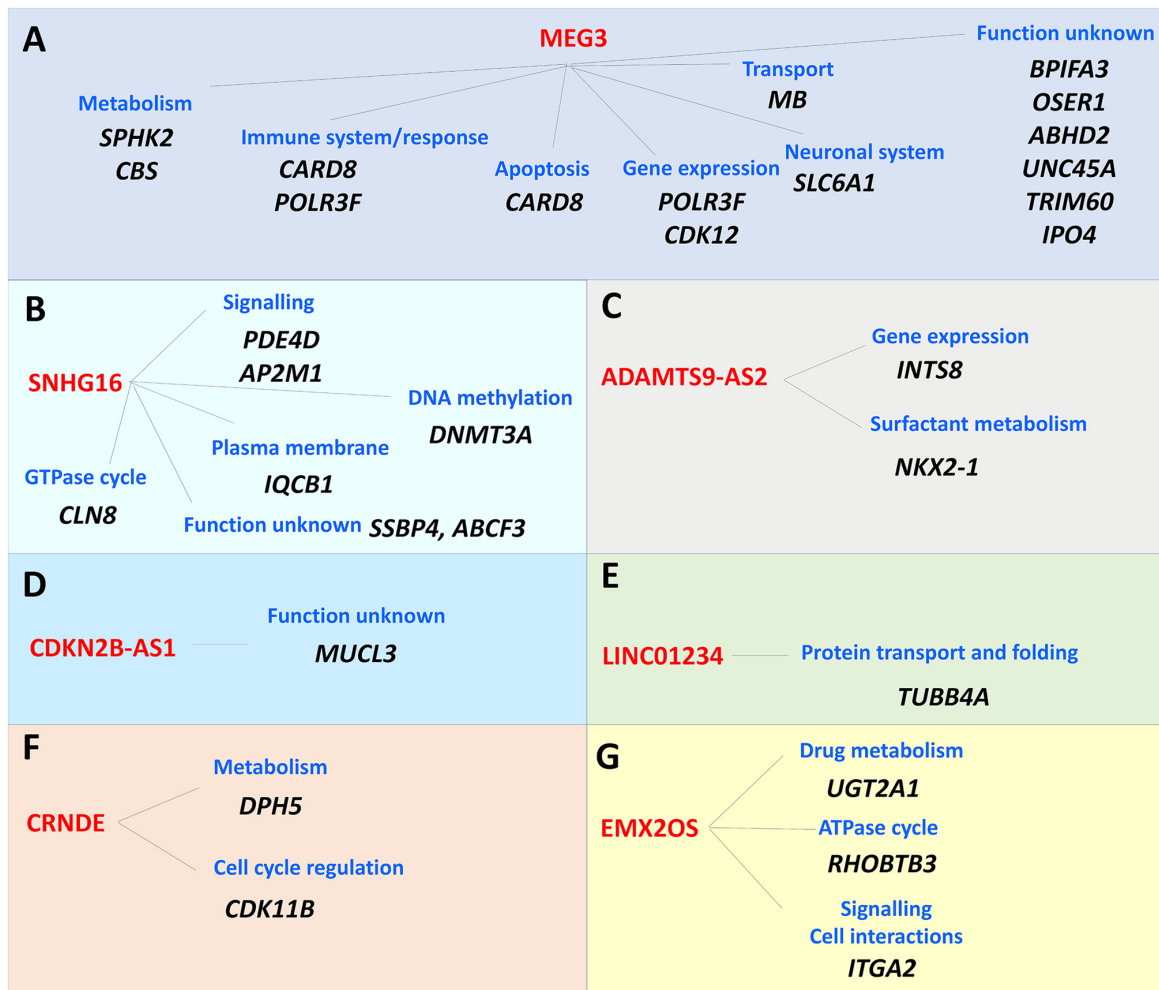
A

MEG3

Function unknown
BPIFA3
OSER1
ABHD2
UNC45A
TRIM60
IPO4

Metabolism
SPHK2
CBS

Immune system/response
CARD8
POLR3F

Apoptosis
CARD8

Gene expression
POLR3F
CDK12

Transport
MB

Neuronal system
SLC6A1

B

SNHG16

Signalling
PDE4D
AP2M1

DNA methylation
DNMT3A

Plasma membrane
IQCB1

GTPase cycle
CLN8

Function unknown SSBP4, ABCF3

C

ADAMTS9-AS2

Gene expression
INTS8

Surfactant metabolism
NKX2-1

D

CDKN2B-AS1

Function unknown
MUCL3

E

LINC01234

Protein transport and folding
TUBB4A

F

CRNDE

Metabolism
DPH5

Cell cycle regulation
CDK11B

G

EMX2OS

Drug metabolism
UGT2A1

ATPase cycle
RHOBTB3

Signalling
Cell interactions
ITGA2